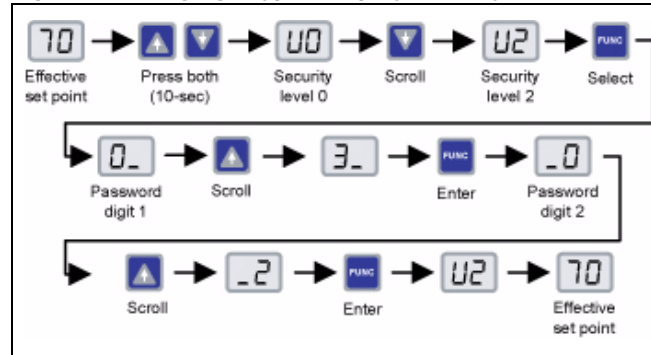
70 Effective set point

Press both (10-sec)

U0 Security level 0

Scroll

U2 Security level 2

FUNC Select

0_ Password digit 1

Scroll

3_

FUNC Enter

_0 Password digit 2

Scroll

_2

FUNC Enter

U2

70 Effective set point